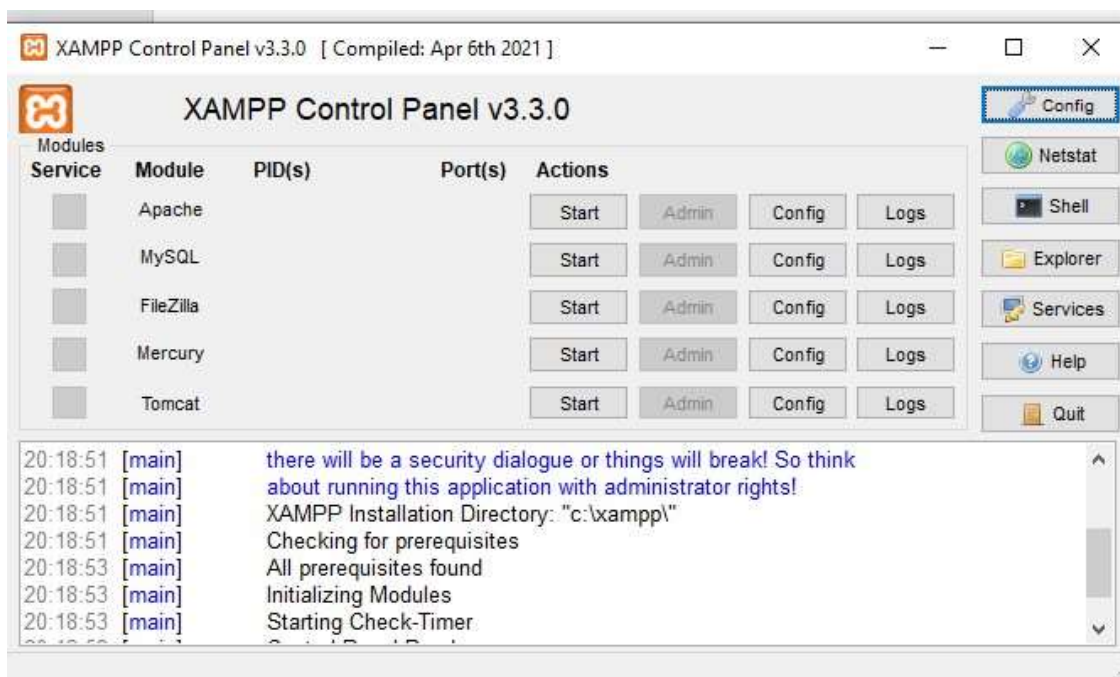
XAMPP Control Panel v3.3.0 [ Compiled: Apr 6th 2021 ]

XAMPP Control Panel v3.3.0

Config

Modules

Netstat

| Service | Module | PID(s) | Port(s) | Actions | | | |
|---|---|---|---|---|---|---|---|
| | Apache | | | Start | Admin | Config | Logs |
| | MySQL | | | Start | Admin | Config | Logs |
| | FileZilla | | | Start | Admin | Config | Logs |
| | Mercury | | | Start | Admin | Config | Logs |
| | Tomcat | | | Start | Admin | Config | Logs |

Shell

Explorer

Services

Help

Quit

20:18:51 [main] there will be a security dialogue or things will break! So think
20:18:51 [main] about running this application with administrator rights!
20:18:51 [main] XAMPP Installation Directory: "c:\xampp\"
20:18:51 [main] Checking for prerequisites
20:18:53 [main] All prerequisites found
20:18:53 [main] Initializing Modules
20:18:53 [main] Starting Check-Timer
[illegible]